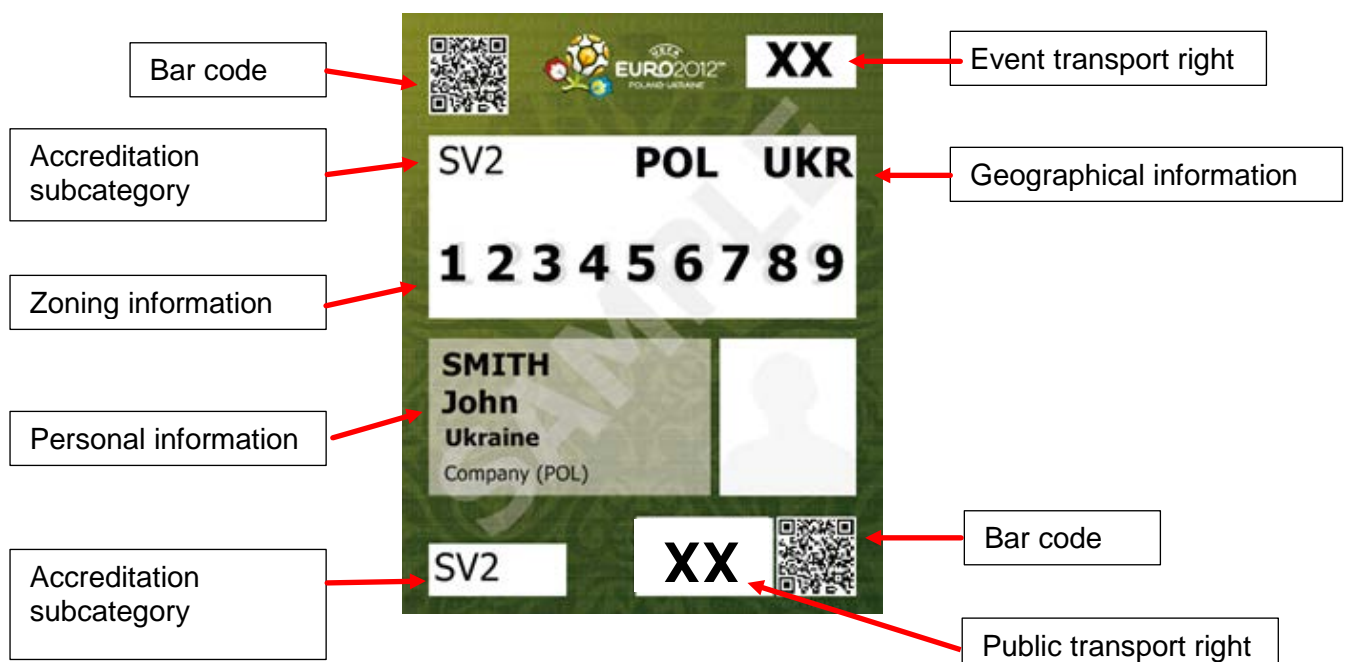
Bar code

UEFA EURO2012™ POLAND-UKRAINE

XX

Event transport right

Accreditation subcategory

SV2 POL UKR

Geographical information

1 2 3 4 5 6 7 8 9

Zoning information

SAMPLE

SMITH
John
Ukraine
Company (POL)

Personal information

Bar code

SV2

XX

Accreditation subcategory

Public transport right